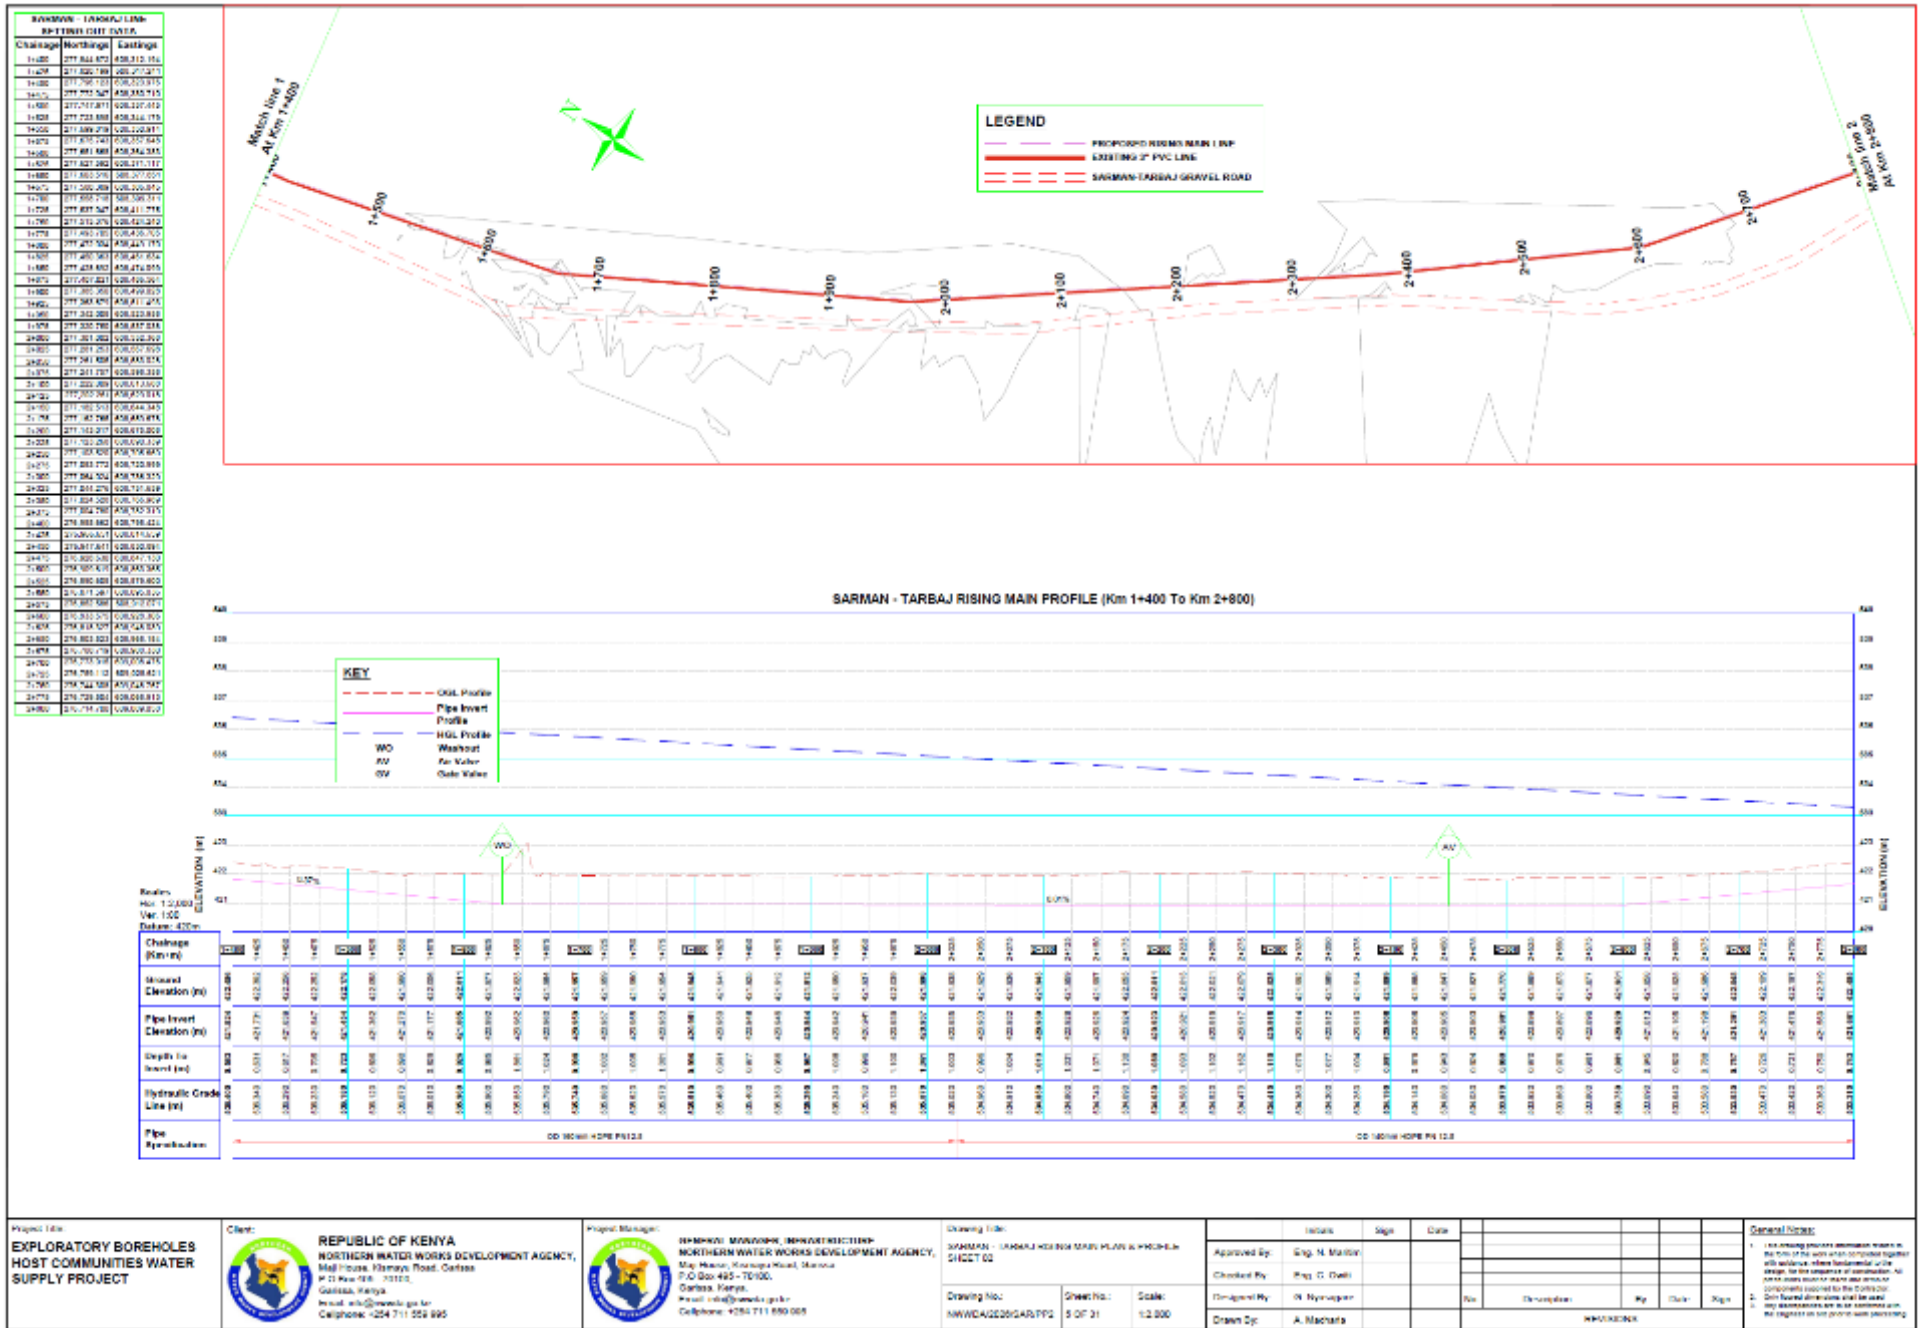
SARMAN - TARBAJ LINE
SETTING OUT DATA

| Chainage | Northings | Eastings |
|---|---|---|
| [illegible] | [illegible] | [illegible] |

Match line 1
At Km 1+400

Match line 2
At Km 2+800

N

LEGEND
PROPOSED RISING MAIN LINE
EXISTING 3" PVC LINE
SARMAN-TARBAJ GRAVEL ROAD

1+500
1+600
1+700
1+800
1+900
2+000
2+100
2+200
2+300
2+400
2+500
2+600
2+700

SARMAN - TARBAJ RISING MAIN PROFILE (Km 1+400 To Km 2+800)

KEY
CGL Profile
Pipe Invert Profile
HGL Profile
WO Washout
AV Air Valve
GV Gate Valve

WO
AV

ELEVATION (m)

Scales:
Hor: 1:2,000
Ver: 1:00
Datum: 420m

Chainage (Km+m)
Ground Elevation (m)
Pipe Invert Elevation (m)
Depth to Invert (m)
Hydraulic Grade Line (m)
Pipe Specification

OD 160mm HDPE PN12.5
OD 160mm HDPE PN 12.5

Project Title:
EXPLORATORY BOREHOLES HOST COMMUNITIES WATER SUPPLY PROJECT

Client:
REPUBLIC OF KENYA
NORTHERN WATER WORKS DEVELOPMENT AGENCY,
Maji House, Kismayu Road, Garissa
P.O Box 495 - 70100,
Garissa, Kenya
Email: info@nwwda.go.ke
Cellphone: +254 711 550 995

Project Manager:
GENERAL MANAGER, INFRASTRUCTURE
NORTHERN WATER WORKS DEVELOPMENT AGENCY,
Maji House, Kismayu Road, Garissa
P.O Box 495 - 70100,
Garissa, Kenya.
Email: info@nwwda.go.ke
Cellphone: +254 711 550 995

Drawing Title:
SARMAN - TARBAJ RISING MAIN PLAN & PROFILE
SHEET 02

Drawing No.: NWWDA/2020/SAR/PP2
Sheet No.: 5 OF 31
Scale: 1:2,000

| | Initials | Sign | Date |
|---|---|---|---|
| Approved By: | Eng. N. Mariim | | |
| Checked By: | Eng. C. Owiti | | |
| Designed By: | N. Nyaugara | | |
| Drawn By: | A. Macharia | | |

| No | Description | By | Date | Sign |
|---|---|---|---|---|

REVISIONS

General Notes:
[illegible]